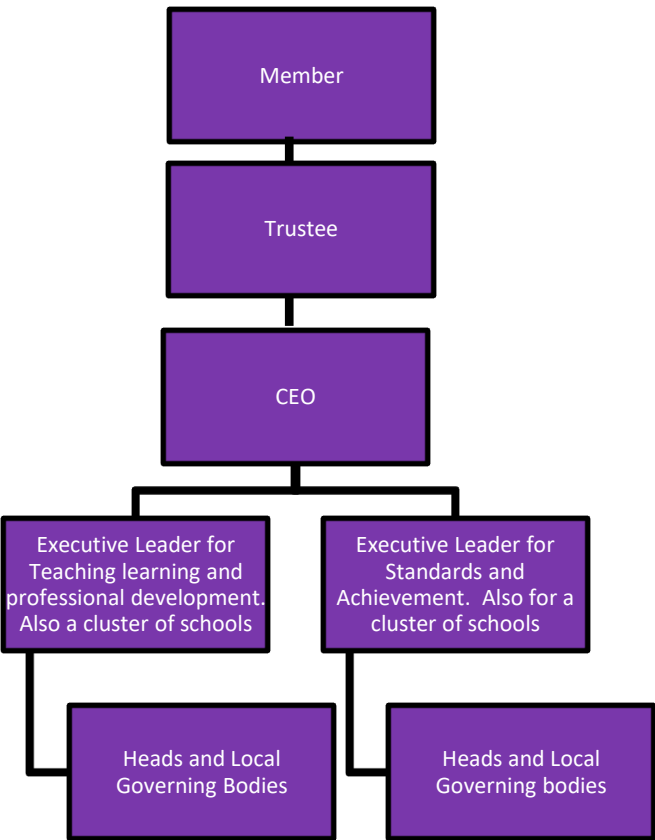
Member

Trustee

CEO

Executive Leader for Teaching learning and professional development. Also a cluster of schools

Executive Leader for Standards and Achievement. Also for a cluster of schools

Heads and Local Governing Bodies

Heads and Local Governing bodies